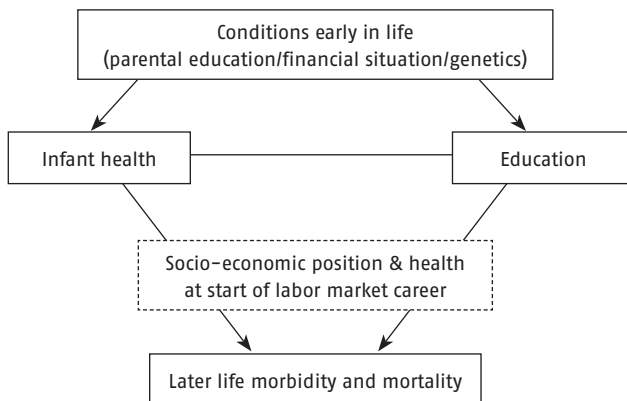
Conditions early in life
(parental education/financial situation/genetics)

Infant health

Education

Socio-economic position & health at start of labor market career

Later life morbidity and mortality